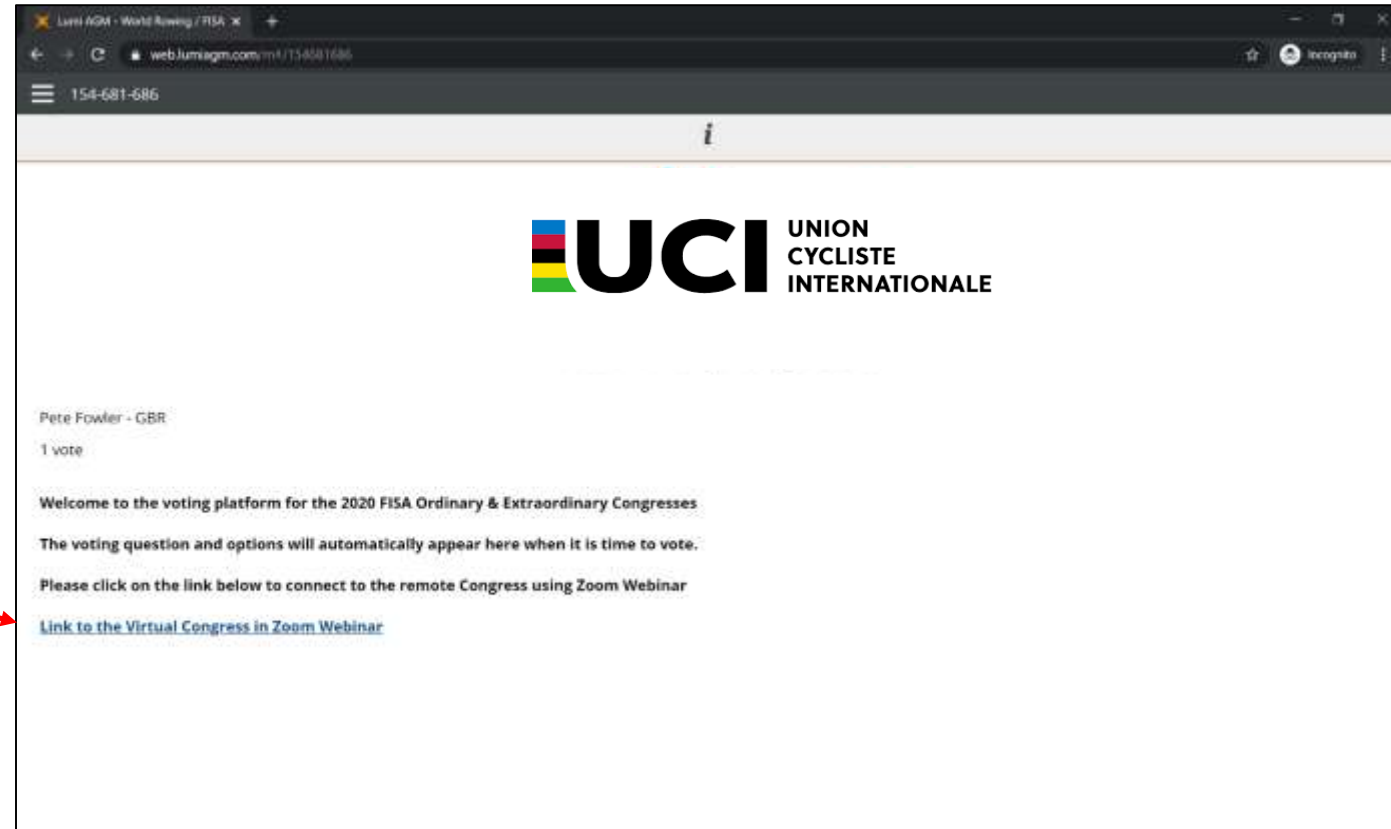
Lumi AGM - World Rowing / FISA ×

web.lumiagm.com/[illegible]

Incognito

154-681-686

i

UCI UNION CYCLISTE INTERNATIONALE

Pete Fowler - GBR

1 vote

Welcome to the voting platform for the 2020 FISA Ordinary & Extraordinary Congresses

The voting question and options will automatically appear here when it is time to vote.

Please click on the link below to connect to the remote Congress using Zoom Webinar

Link to the Virtual Congress in Zoom Webinar